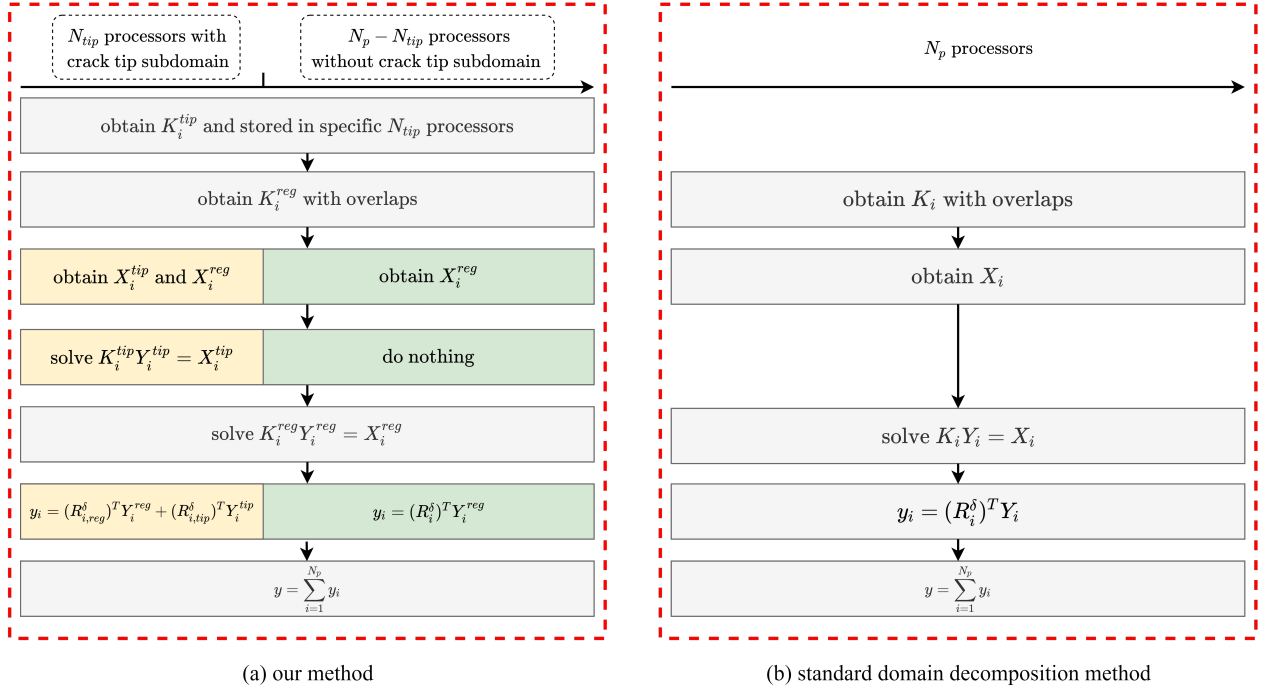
$N_{tip}$ processors with crack tip subdomain

$N_p - N_{tip}$ processors without crack tip subdomain

obtain $K_i^{tip}$ and stored in specific $N_{tip}$ processors

obtain $K_i^{reg}$ with overlaps

obtain $X_i^{tip}$ and $X_i^{reg}$

obtain $X_i^{reg}$

solve $K_i^{tip}Y_i^{tip} = X_i^{tip}$

do nothing

solve $K_i^{reg}Y_i^{reg} = X_i^{reg}$

$y_i = (R_{i,reg}^{\delta})^T Y_i^{reg} + (R_{i,tip}^{\delta})^T Y_i^{tip}$

$y_i = (R_i^{\delta})^T Y_i^{reg}$

$y = \sum_{i=1}^{N_p} y_i$

(a) our method

$N_p$ processors

obtain $K_i$ with overlaps

obtain $X_i$

solve $K_i Y_i = X_i$

$y_i = (R_i^{\delta})^T Y_i$

$y = \sum_{i=1}^{N_p} y_i$

(b) standard domain decomposition method